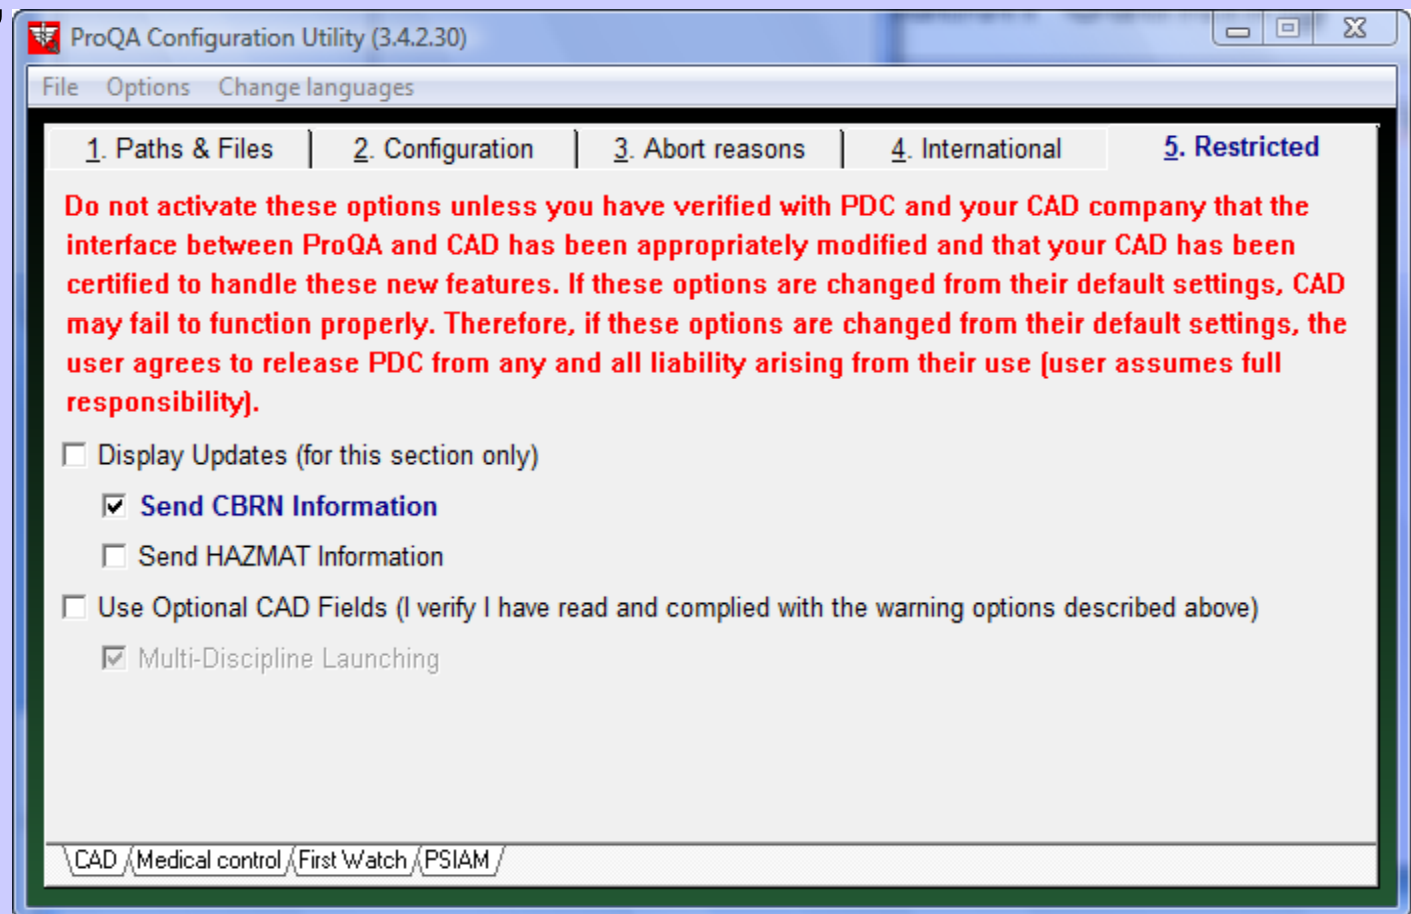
ProQA Configuration Utility (3.4.2.30)

File Options Change languages

1. Paths & Files | 2. Configuration | 3. Abort reasons | 4. International | 5. Restricted

Do not activate these options unless you have verified with PDC and your CAD company that the interface between ProQA and CAD has been appropriately modified and that your CAD has been certified to handle these new features. If these options are changed from their default settings, CAD may fail to function properly. Therefore, if these options are changed from their default settings, the user agrees to release PDC from any and all liability arising from their use (user assumes full responsibility).

Display Updates (for this section only)

Send CBRN Information

Send HAZMAT Information

Use Optional CAD Fields (I verify I have read and complied with the warning options described above)

Multi-Discipline Launching

CAD | Medical control | First Watch | PSIAM